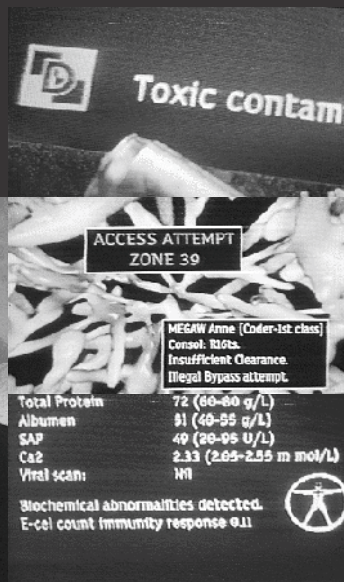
Toxic contam

ACCESS ATTEMPT
ZONE 39

MEGAW Anne [Coder-1st class]
Consol: B16ts.
Insufficient Clearance.
Illegal Bypass attempt.

Total Protein 72 (60-80 g/L)
Albumen 51 (40-55 g/L)
SAP 49 (20-95 U/L)
Ca2 2.33 (2.05-2.55 m mol/L)
Viral scan: Nil

Biochemical abnormalities detected.
E-cel count immunity response 0.11